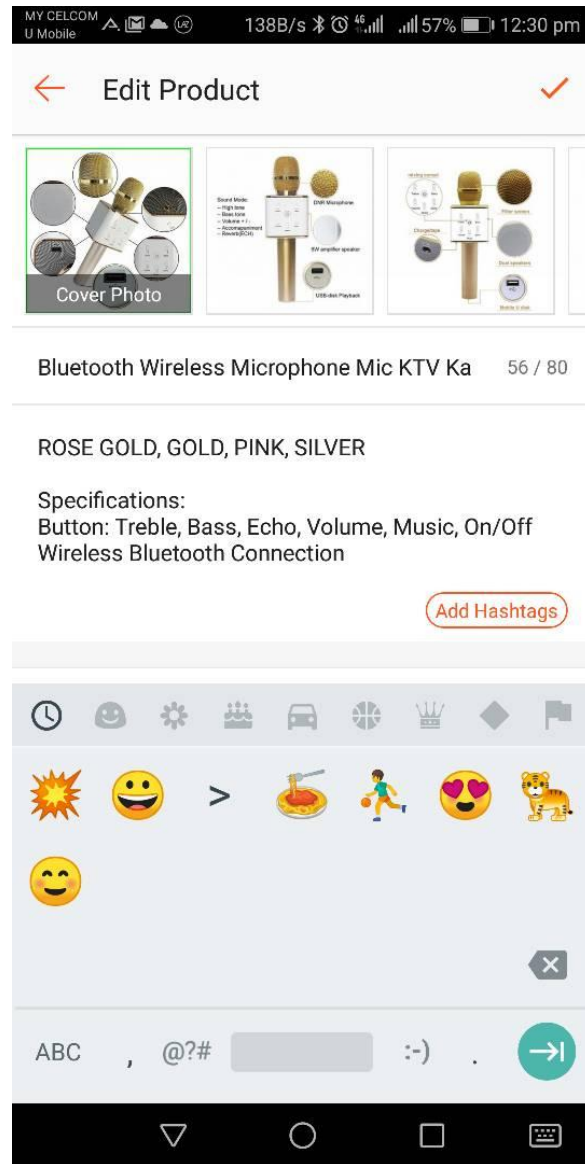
MY CELCOM
U Mobile

138B/s 57% 12:30 pm

Edit Product

Cover Photo

Sound Mode:
– High tone
– Bass tone
– Volume + / -
– Accompaniment
– Reverb(ECH)

DM6 Microphone

5W amplifier speaker

USB-disk Playback

Bluetooth Wireless Microphone Mic KTV Ka 56 / 80

ROSE GOLD, GOLD, PINK, SILVER

Specifications:
Button: Treble, Bass, Echo, Volume, Music, On/Off
Wireless Bluetooth Connection

Add Hashtags

>

ABC , @?# :-) .